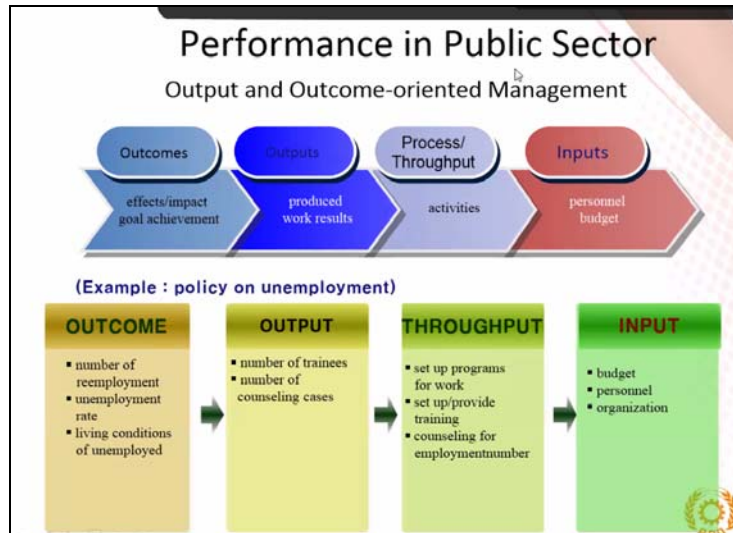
Performance in Public Sector

Output and Outcome-oriented Management

Outcomes
effects/impact goal achievement

Outputs
produced work results

Process/ Throughput
activities

Inputs
personnel budget

(Example : policy on unemployment)

OUTCOME
▪ number of reemployment
▪ unemployment rate
▪ living conditions of unemployed

OUTPUT
▪ number of trainees
▪ number of counseling cases

THROUGHPUT
▪ set up programs for work
▪ set up/provide training
▪ counseling for employmentnumber

INPUT
▪ budget
▪ personnel
▪ organization